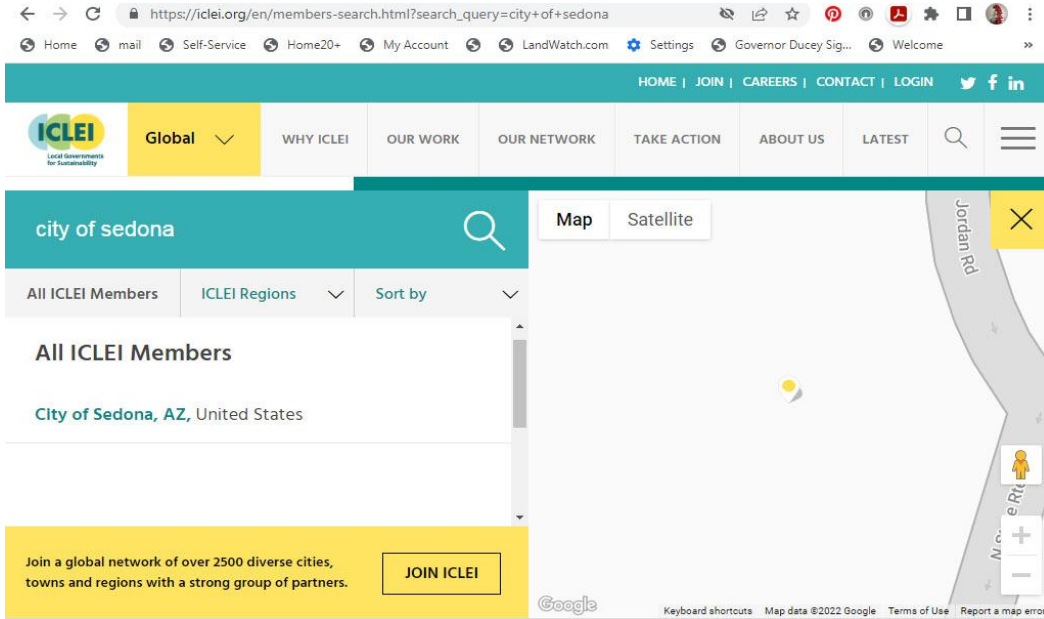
https://iclei.org/en/members-search.html?search_query=city+of+sedona

Home mail Self-Service Home20+ My Account LandWatch.com Settings Governor Ducey Sig... Welcome »

HOME | JOIN | CAREERS | CONTACT | LOGIN

ICLEI Local Governments for Sustainability

Global

WHY ICLEI OUR WORK OUR NETWORK TAKE ACTION ABOUT US LATEST

city of sedona

All ICLEI Members ICLEI Regions Sort by

All ICLEI Members

City of Sedona, AZ, United States

Join a global network of over 2500 diverse cities, towns and regions with a strong group of partners.

JOIN ICLEI

Map Satellite

Jordan Rd

N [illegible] e Rd

Google

Keyboard shortcuts Map data ©2022 Google Terms of Use Report a map error